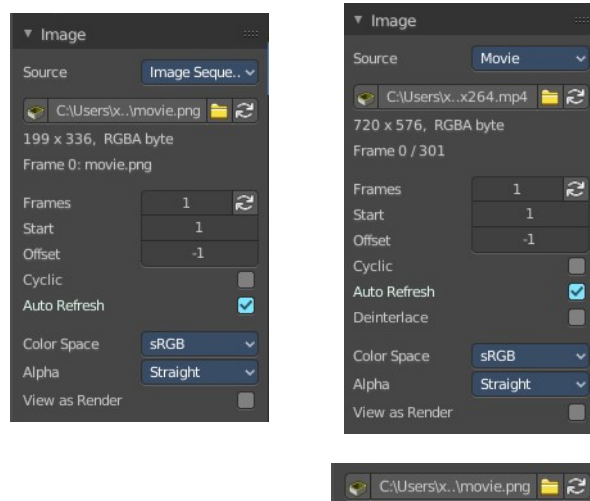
▼ Image

Source Image Seque..

C:\Users\x..\movie.png

199 x 336, RGBA byte

Frame 0: movie.png

Frames 1

Start 1

Offset -1

Cyclic

Auto Refresh

Color Space sRGB

Alpha Straight

View as Render

▼ Image

Source Movie

C:\Users\x..x264.mp4

720 x 576, RGBA byte

Frame 0 / 301

Frames 1

Start 1

Offset -1

Cyclic

Auto Refresh

Deinterlace

Color Space sRGB

Alpha Straight

View as Render

C:\Users\x..\movie.png